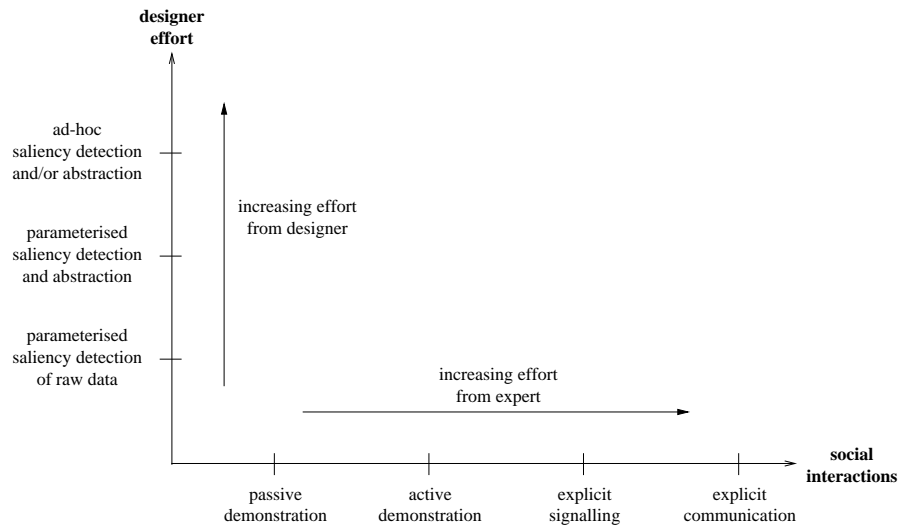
designer effort

ad-hoc saliency detection and/or abstraction

parameterised saliency detection and abstraction

parameterised saliency detection of raw data

increasing effort from designer

increasing effort from expert

social interactions

passive demonstration

active demonstration

explicit signalling

explicit communication